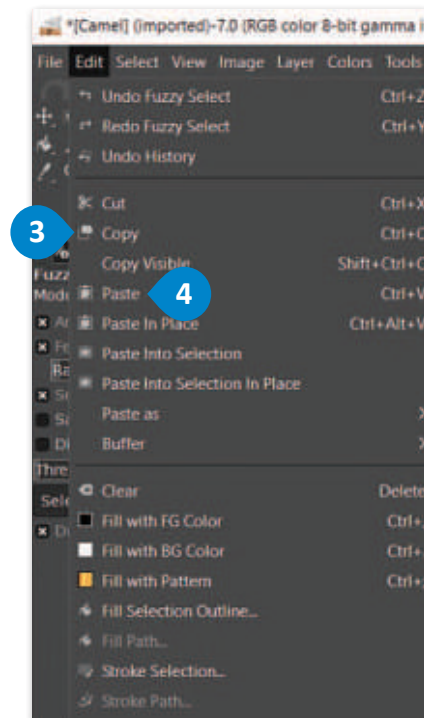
*[Camel] (imported)-7.0 (RGB color 8-bit gamma i

File Edit Select View Image Layer Colors Tools

Undo Fuzzy Select Ctrl+Z
Redo Fuzzy Select Ctrl+Y
Undo History

Cut Ctrl+X
3
Copy Ctrl+C
Copy Visible Shift+Ctrl+C
Paste Ctrl+V
4
Paste In Place Ctrl+Alt+V
Paste Into Selection
Paste Into Selection In Place
Paste as
Buffer

Clear Delete
Fill with FG Color Ctrl+,
Fill with BG Color Ctrl+.
Fill with Pattern Ctrl+;
Fill Selection Outline...
Fill Path...
Stroke Selection...
Stroke Path...

Fuzz
Mode
Thre
Sele